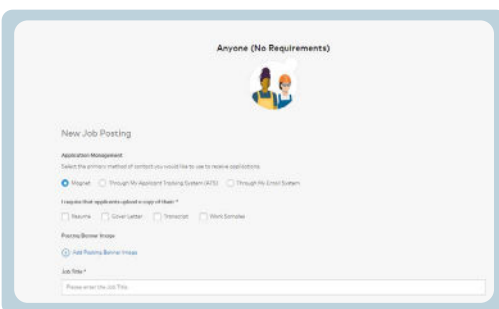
Anyone (No Requirements)

New Job Posting

Application Management

Select the primary method of contact you would like to use to receive applications

Magnet
Through My Applicant Tracking System (ATS)
Through My Email System

I require that applicants upload a copy of their: *

Resume
Cover Letter
Transcript
Work Samples

Posting Banner Image

Add Posting Banner Image

Job Title *

Please enter the Job Title